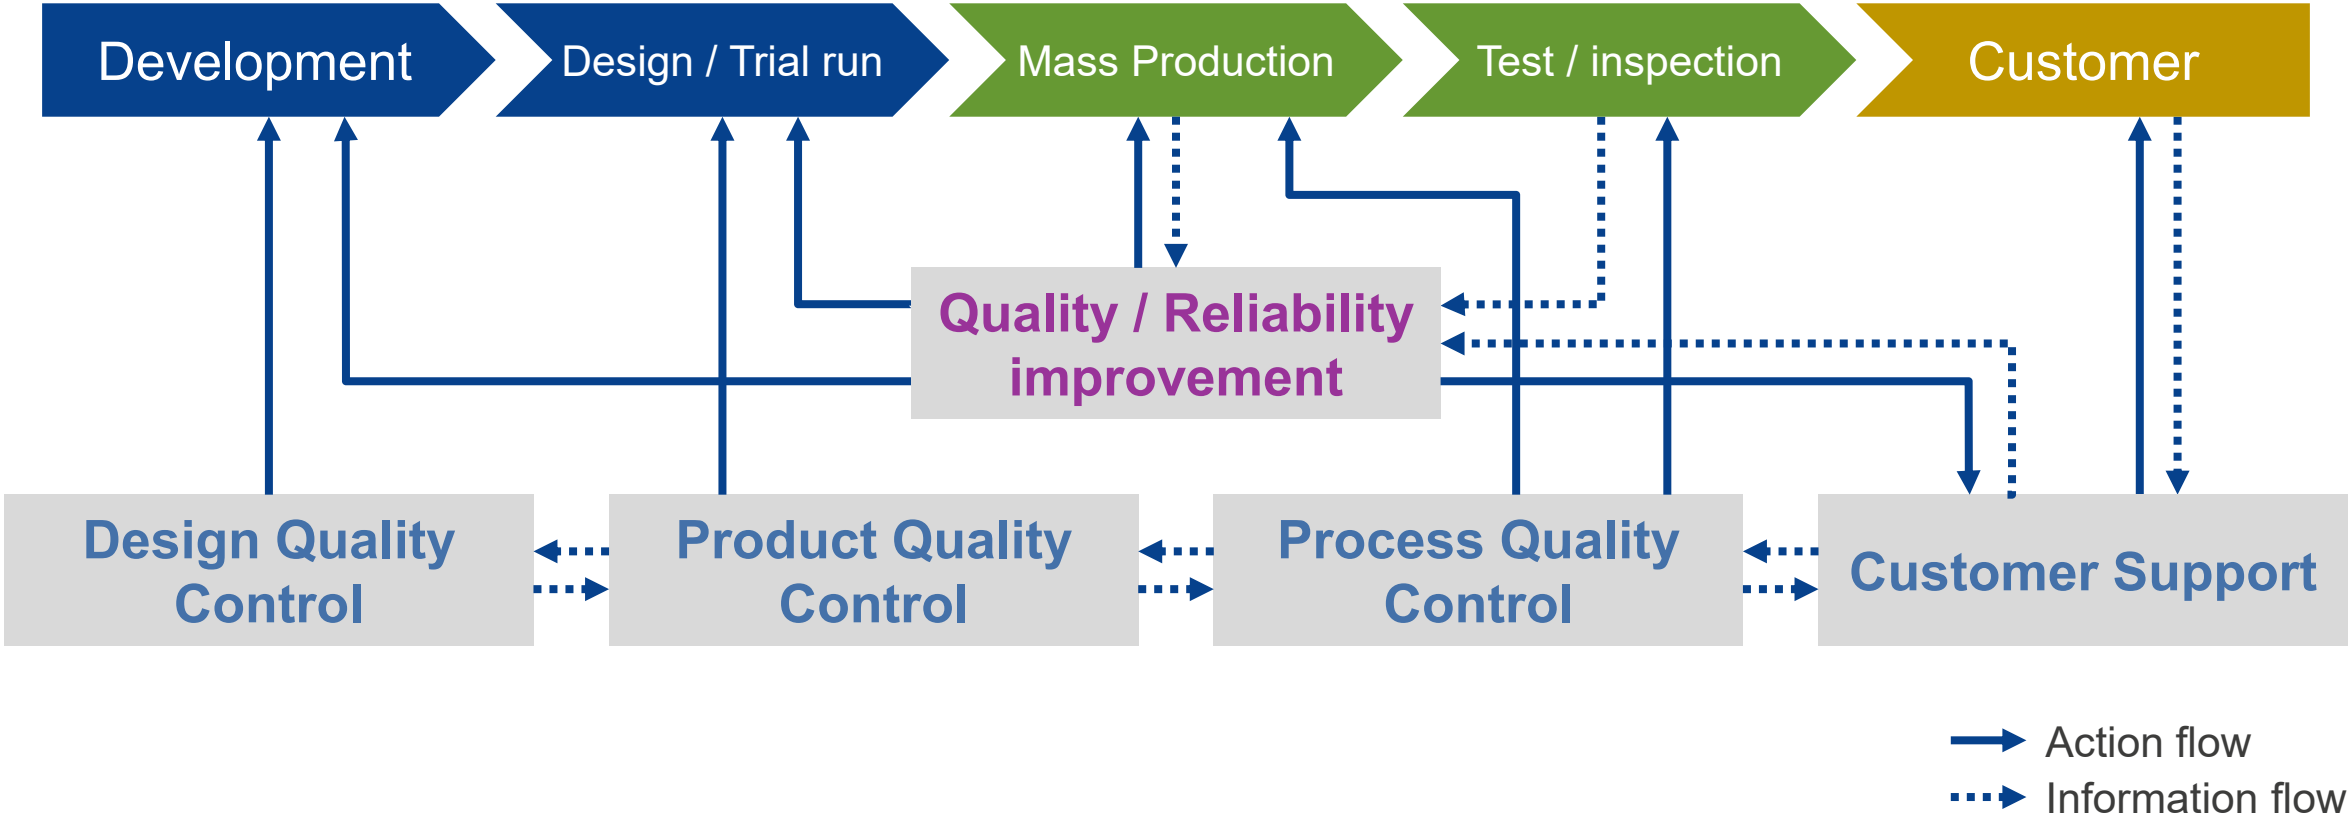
Development

Design / Trial run

Mass Production

Test / inspection

Customer

Quality / Reliability improvement

Design Quality Control

Product Quality Control

Process Quality Control

Customer Support

Action flow

Information flow